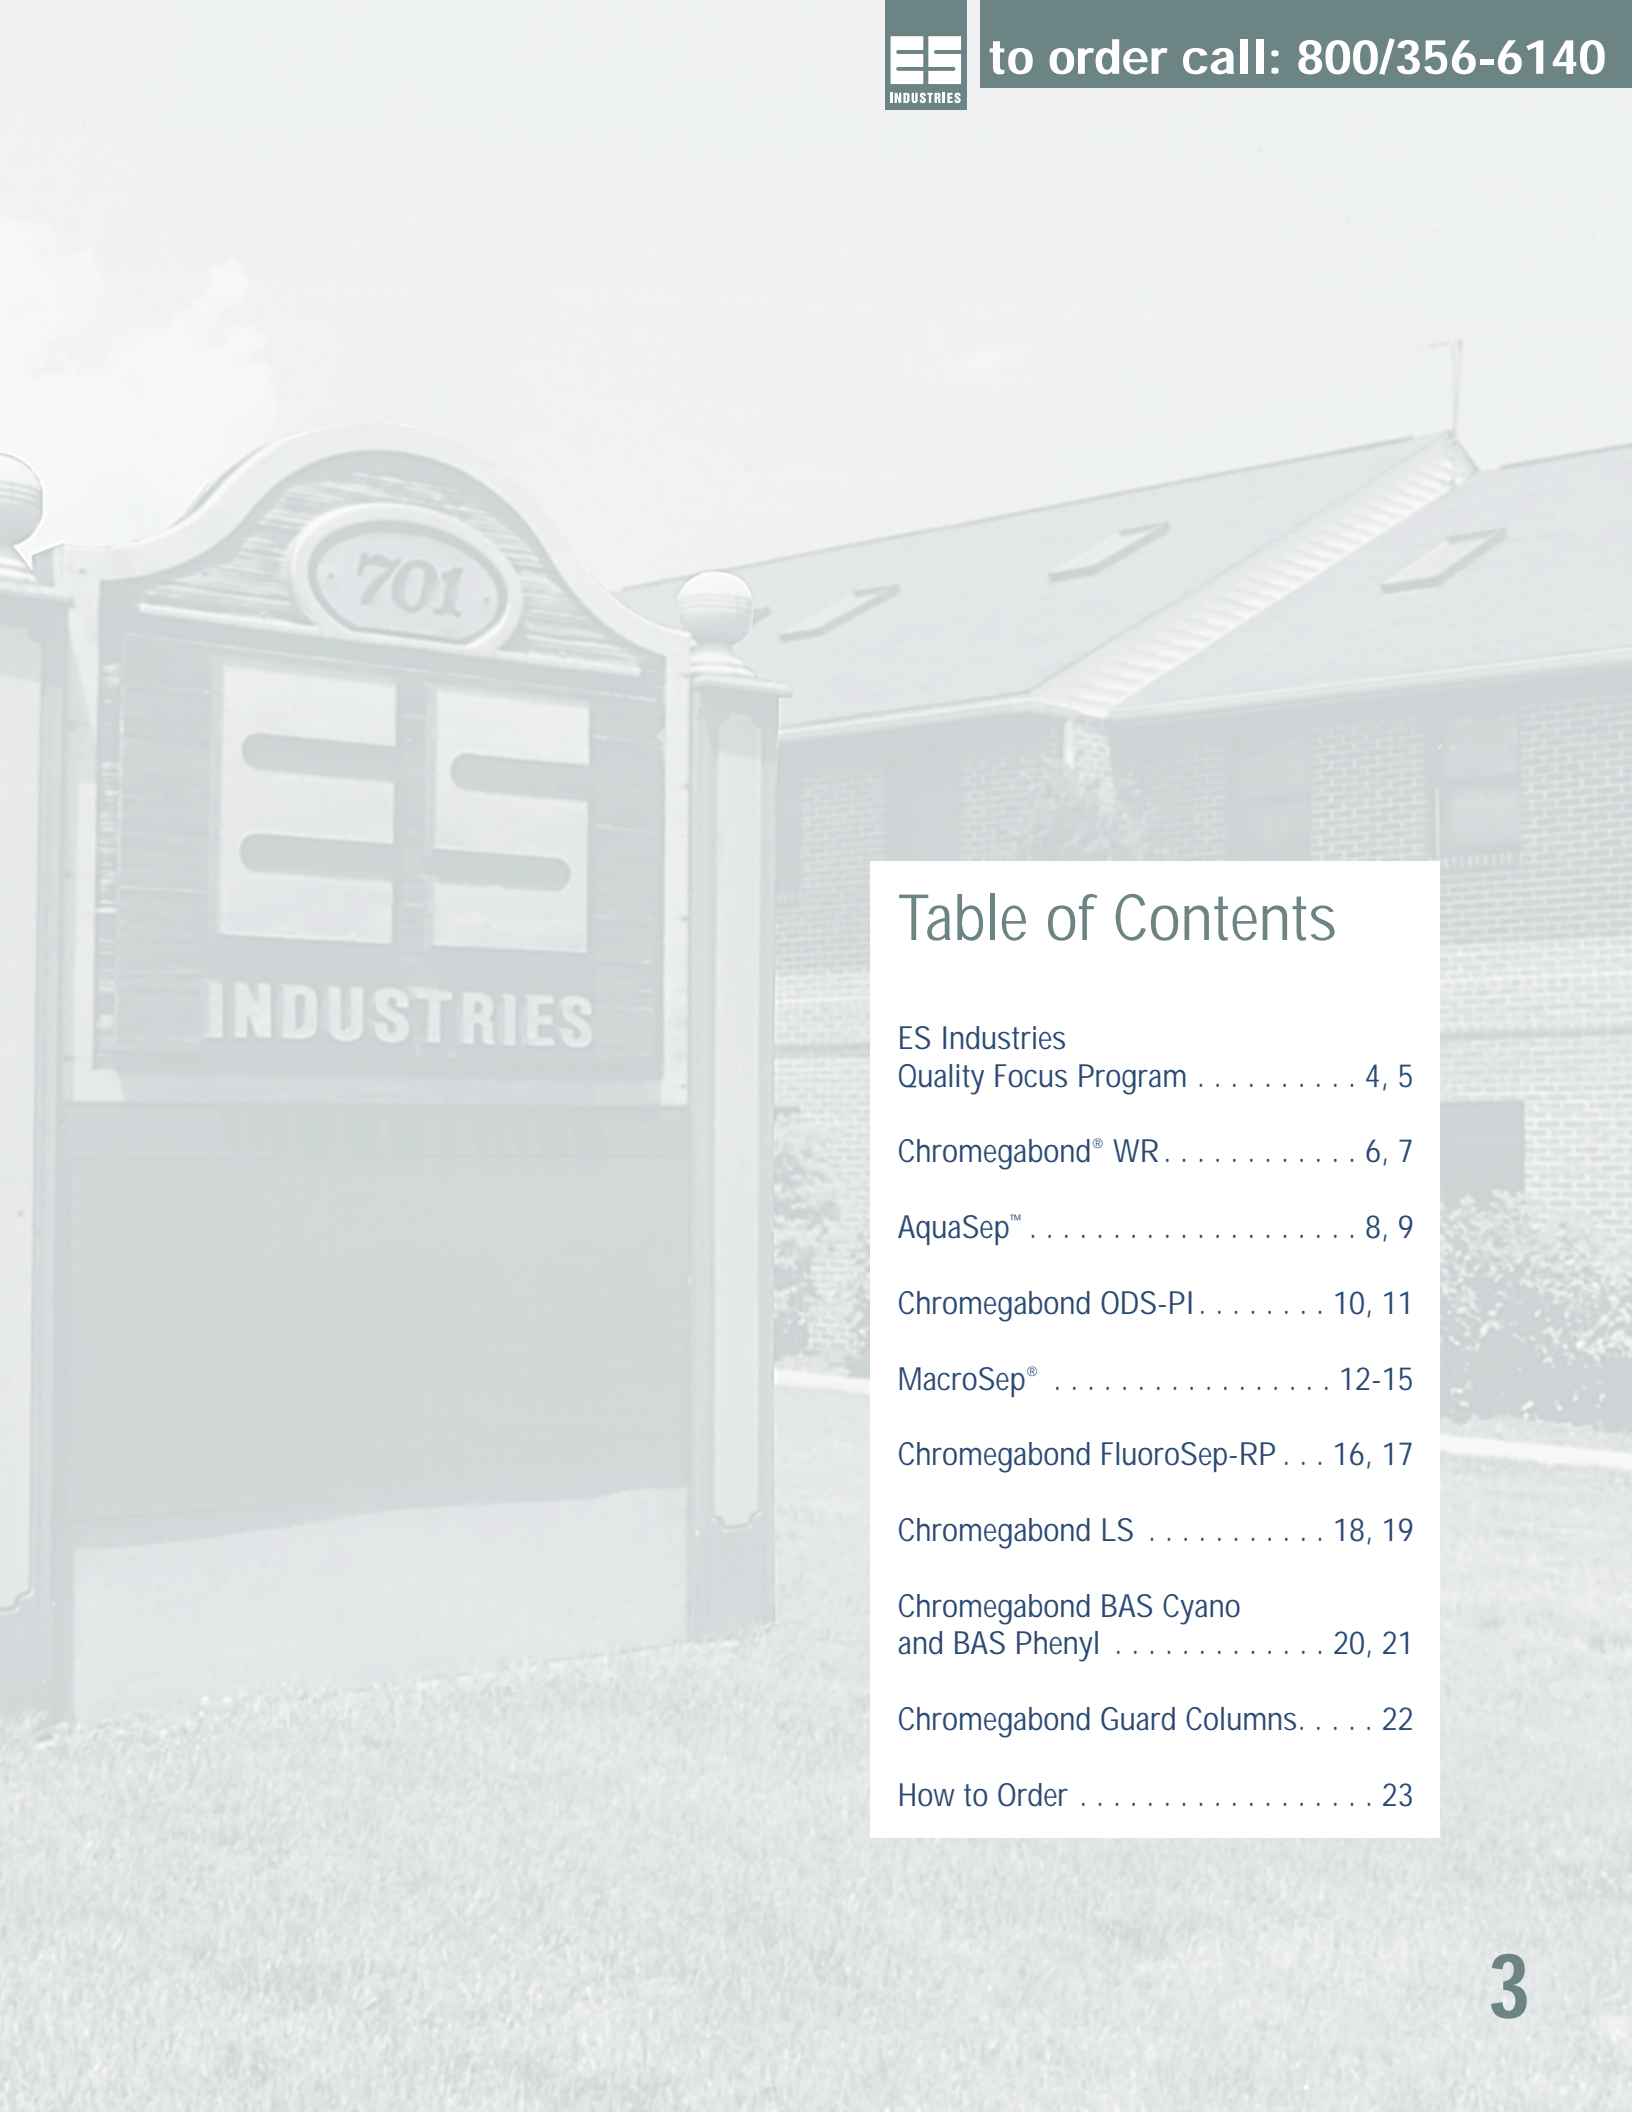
ES INDUSTRIES to order call: 800/356-6140

701

ES

INDUSTRIES

Table of Contents

ES Industries Quality Focus Program . . . . . . . . . . . 4, 5

Chromegabond® WR . . . . . . . . . . . . . 6, 7

AquaSep™ . . . . . . . . . . . . . . . . . . . . . 8, 9

Chromegabond ODS-PI . . . . . . . . . 10, 11

MacroSep® . . . . . . . . . . . . . . . . . . 12-15

Chromegabond FluoroSep-RP . . . 16, 17

Chromegabond LS . . . . . . . . . . . 18, 19

Chromegabond BAS Cyano and BAS Phenyl . . . . . . . . . . . . . . 20, 21

Chromegabond Guard Columns. . . . . 22

How to Order . . . . . . . . . . . . . . . . . . . 23

3